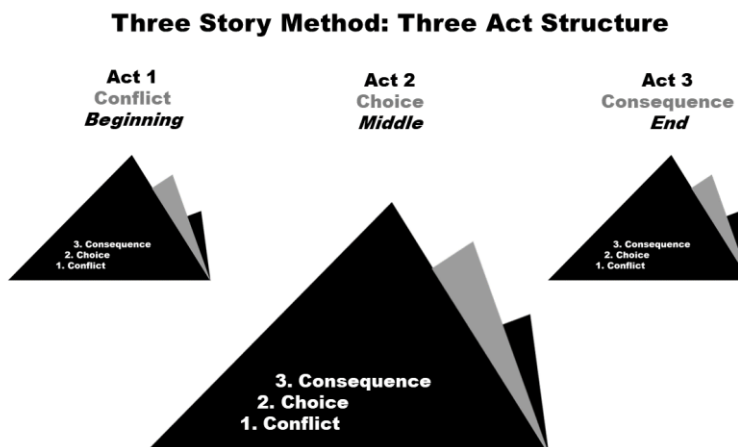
Three Story Method: Three Act Structure

Act 1
Conflict
*Beginning*

3. Consequence
2. Choice
1. Conflict

Act 2
Choice
*Middle*

3. Consequence
2. Choice
1. Conflict

Act 3
Consequence
*End*

3. Consequence
2. Choice
1. Conflict